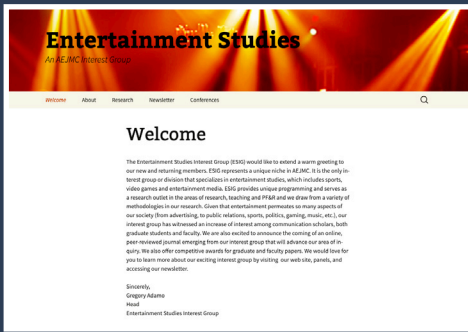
Entertainment Studies
An AEJMC Interest Group

Welcome About Research Newsletter Conferences

Welcome

The Entertainment Studies Interest Group (ESIG) would like to extend a warm greeting to our new and returning members. ESIG represents a unique niche in AEJMC. It is the only interest group or division that specializes in entertainment studies, which includes sports, video games and entertainment media. ESIG provides unique programming and serves as a research outlet in the areas of research, teaching and PF&R and we draw from a variety of methodologies in our research. Given that entertainment permeates so many aspects of our society (from advertising, to public relations, sports, politics, gaming, music, etc.), our interest group has witnessed an increase of interest among communication scholars, both graduate students and faculty. We are also excited to announce the coming of an online, peer-reviewed journal emerging from our interest group that will advance our area of inquiry. We also offer competitive awards for graduate and faculty papers. We would love for you to learn more about our exciting interest group by visiting our web site, panels, and accessing our newsletter.

Sincerely,
Gregory Adamo
Head
Entertainment Studies Interest Group